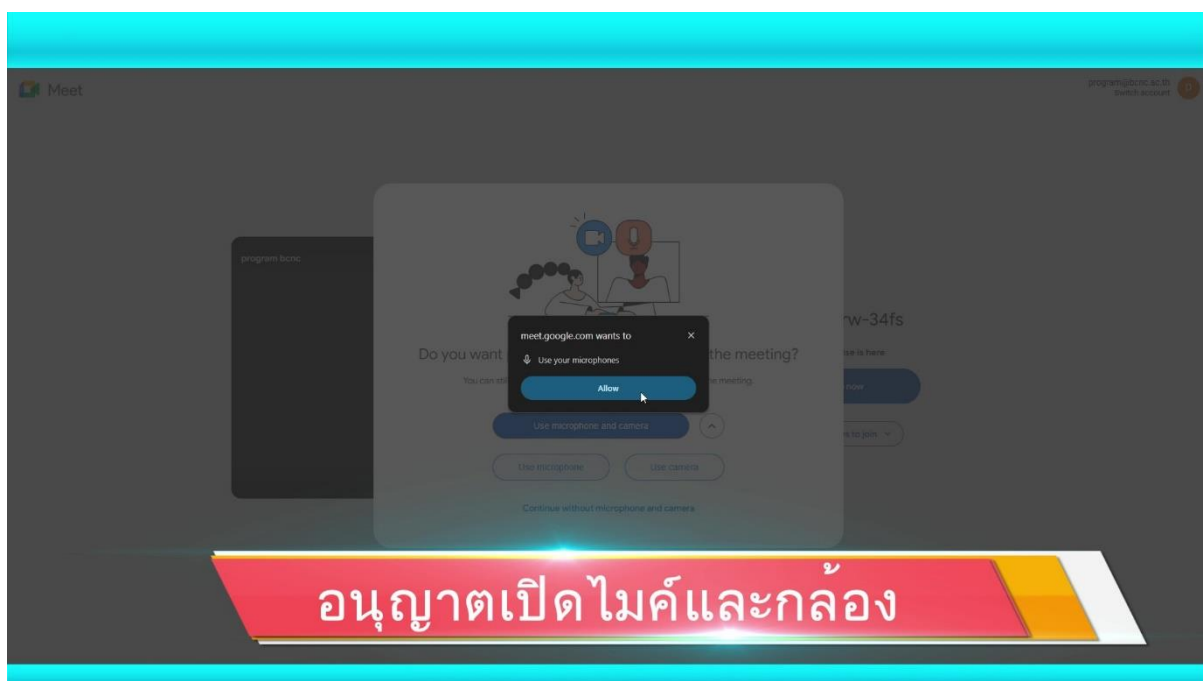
Meet

program@bcnc.ac.th
Switch account

program bcnc

meet.google.com wants to
Use your microphones
Allow

Do you want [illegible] the meeting?
You can sti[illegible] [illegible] meeting

Use microphone and camera
Use microphone
Use camera
Continue without microphone and camera

rw-34fs
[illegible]e is here
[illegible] now
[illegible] to join

อนุญาตเปิดไมค์และกล้อง